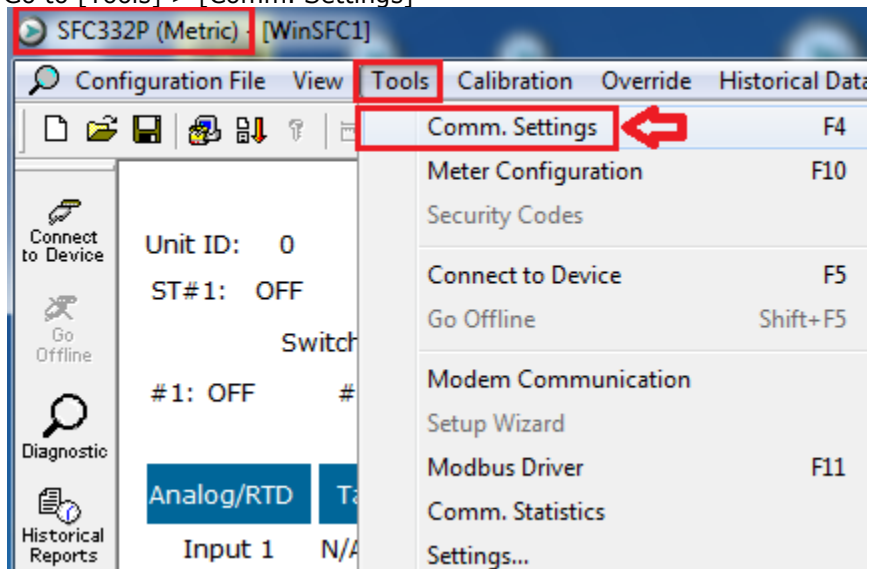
Go to [Tools] > [Comm. Settings]

SFC332P (Metric) - [WinSFC1]

Configuration File View Tools Calibration Override Historical Data

Connect to Device

Go Offline

Diagnostic

Historical Reports

Unit ID: 0

ST#1: OFF

Switch

#1: OFF #

Analog/RTD

Input 1 N/A

| | |
|---|---|
| Comm. Settings | F4 |
| Meter Configuration | F10 |
| Security Codes | |
| Connect to Device | F5 |
| Go Offline | Shift+F5 |
| Modem Communication | |
| Setup Wizard | |
| Modbus Driver | F11 |
| Comm. Statistics | |
| Settings... | |